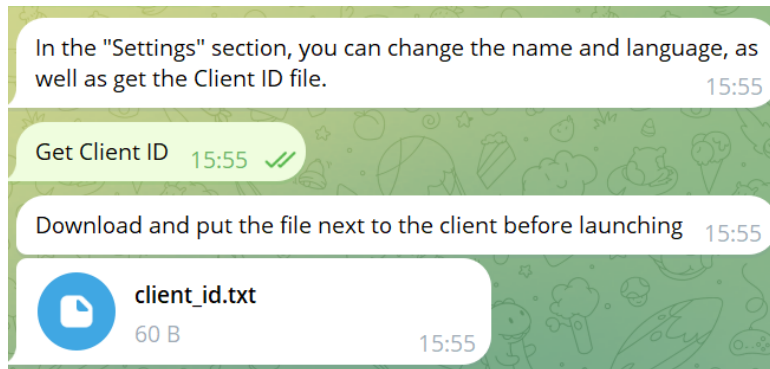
In the "Settings" section, you can change the name and language, as well as get the Client ID file. 15:55

Get Client ID 15:55

Download and put the file next to the client before launching 15:55

client_id.txt
60 B 15:55